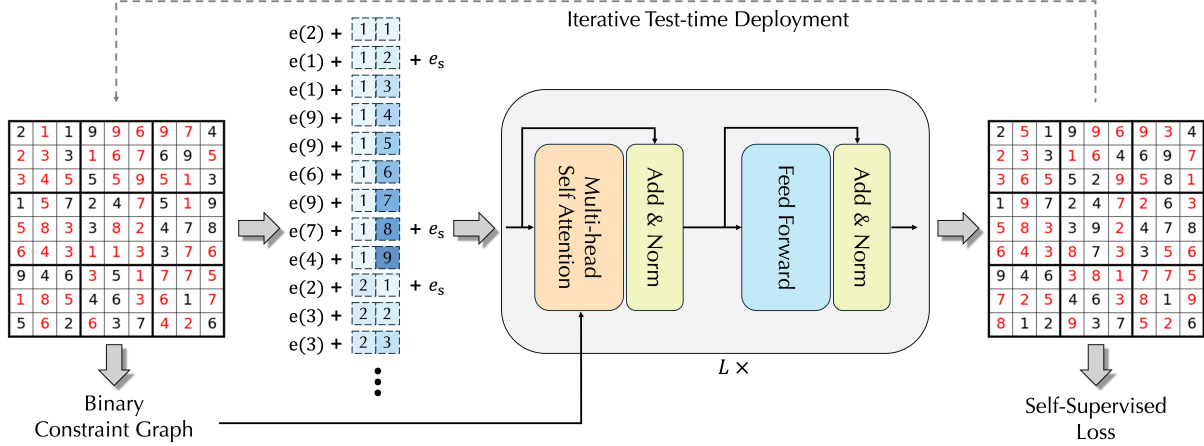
Iterative Test-time Deployment

| 2 | 1 | 1 | 9 | 9 | 6 | 9 | 7 | 4 |
|---|---|---|---|---|---|---|---|---|
| 2 | 3 | 3 | 1 | 6 | 7 | 6 | 9 | 5 |
| 3 | 4 | 5 | 5 | 5 | 9 | 5 | 1 | 3 |
| 1 | 5 | 7 | 2 | 4 | 7 | 5 | 1 | 9 |
| 5 | 8 | 3 | 3 | 8 | 2 | 4 | 7 | 8 |
| 6 | 4 | 3 | 1 | 1 | 3 | 3 | 7 | 6 |
| 9 | 4 | 6 | 3 | 5 | 1 | 7 | 7 | 5 |
| 1 | 8 | 5 | 4 | 6 | 3 | 6 | 1 | 7 |
| 5 | 6 | 2 | 6 | 3 | 7 | 4 | 2 | 6 |

Binary Constraint Graph

e(2) + 1 1
e(1) + 1 2 + $e_s$
e(1) + 1 3
e(9) + 1 4
e(9) + 1 5
e(6) + 1 6
e(9) + 1 7
e(7) + 1 8 + $e_s$
e(4) + 1 9
e(2) + 2 1 + $e_s$
e(3) + 2 2
e(3) + 2 3

Multi-head Self Attention
Add & Norm
Feed Forward
Add & Norm
$L \times$

| 2 | 5 | 1 | 9 | 9 | 6 | 9 | 3 | 4 |
|---|---|---|---|---|---|---|---|---|
| 2 | 3 | 3 | 1 | 6 | 4 | 6 | 9 | 7 |
| 3 | 6 | 5 | 5 | 2 | 9 | 5 | 8 | 1 |
| 1 | 9 | 7 | 2 | 4 | 7 | 2 | 6 | 3 |
| 5 | 8 | 3 | 3 | 9 | 2 | 4 | 7 | 8 |
| 6 | 4 | 3 | 8 | 7 | 3 | 3 | 5 | 6 |
| 9 | 4 | 6 | 3 | 8 | 1 | 7 | 7 | 5 |
| 7 | 2 | 5 | 4 | 6 | 3 | 8 | 1 | 9 |
| 8 | 1 | 2 | 9 | 3 | 7 | 5 | 2 | 6 |

Self-Supervised Loss